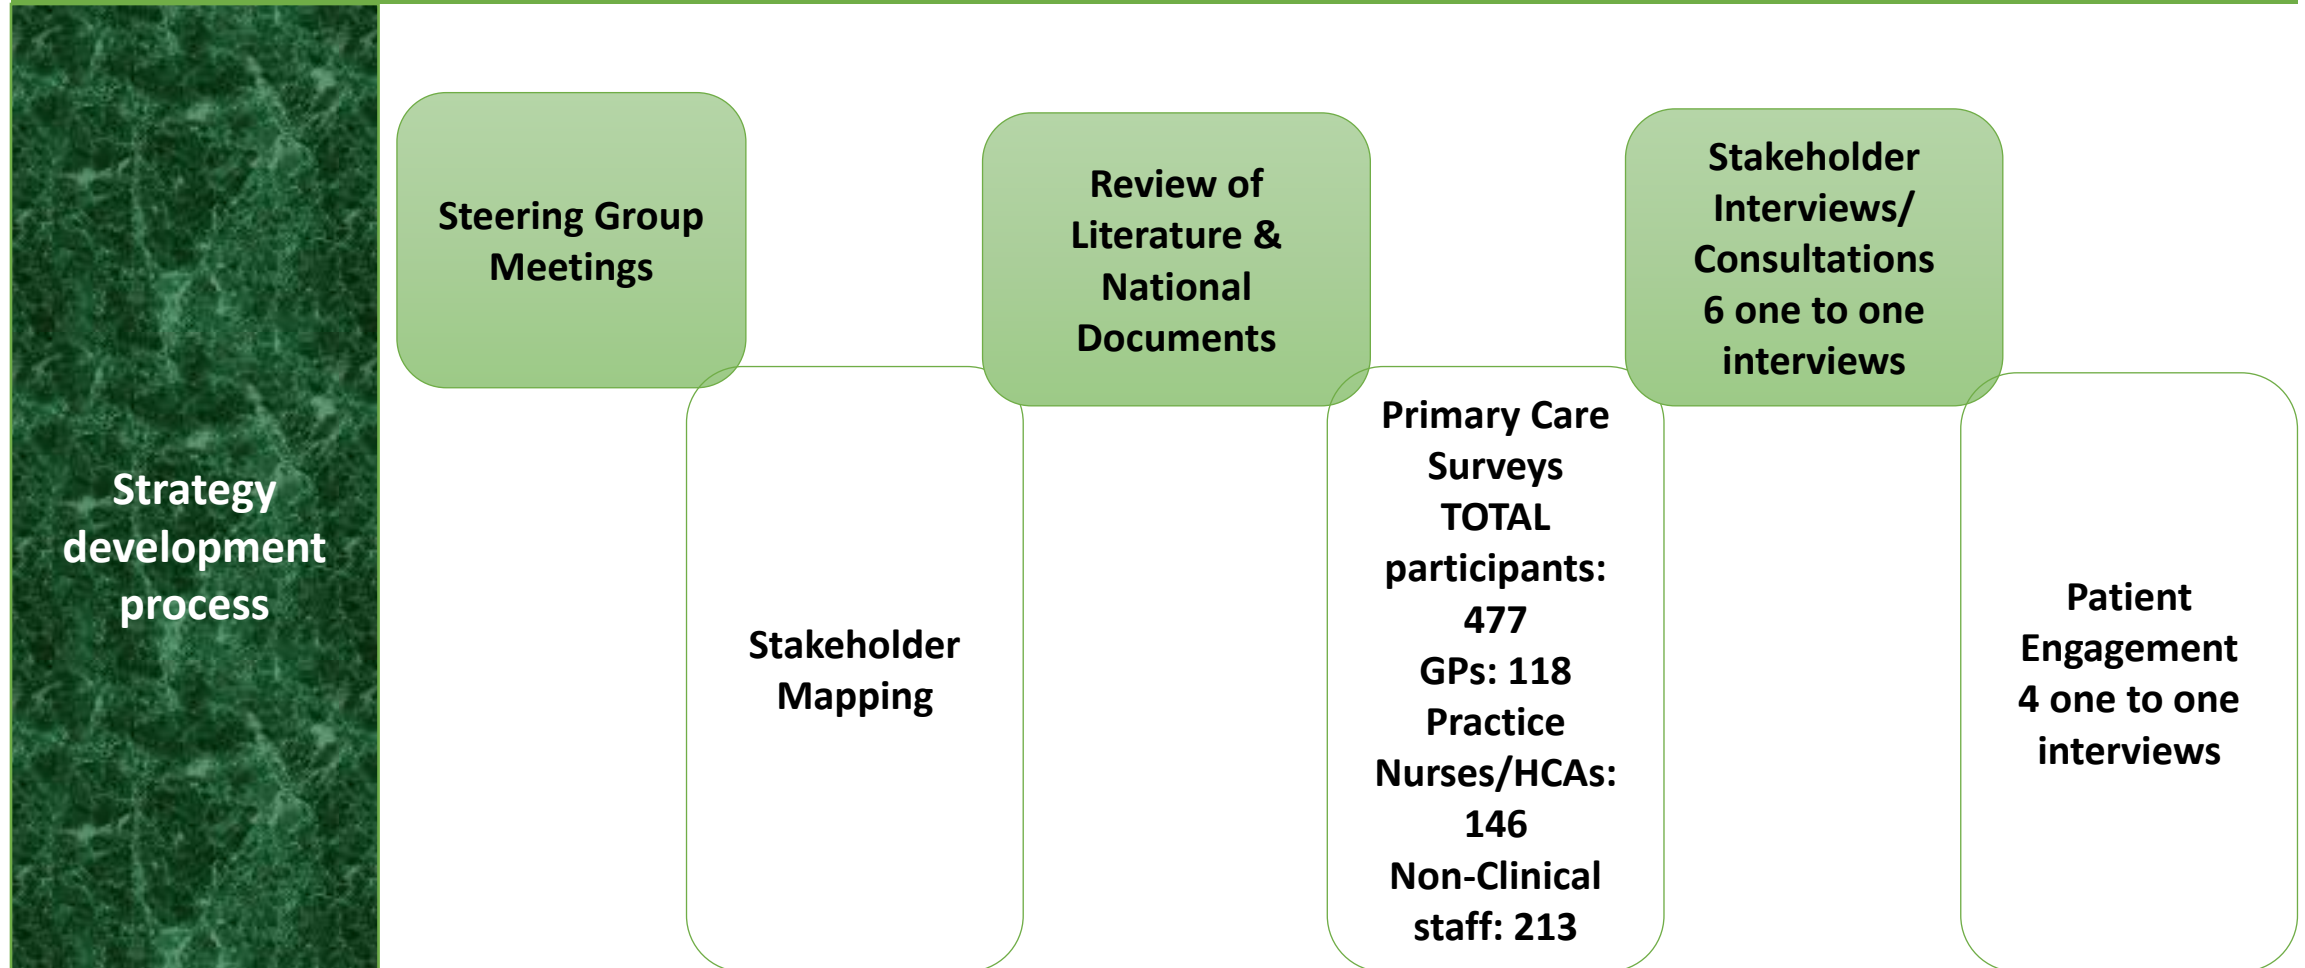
Strategy development process

Steering Group Meetings

Stakeholder Mapping

Review of Literature & National Documents

Primary Care Surveys
TOTAL participants: 477
GPs: 118
Practice Nurses/HCAs: 146
Non-Clinical staff: 213

Stakeholder Interviews/ Consultations
6 one to one interviews

Patient Engagement
4 one to one interviews